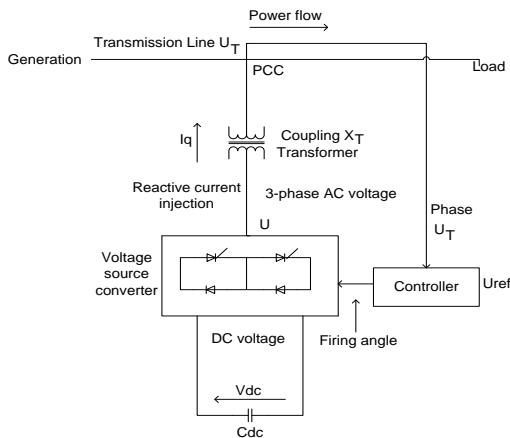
Power flow

Transmission Line $U_T$

Generation

PCC

Load

Iq

Coupling $X_T$ Transformer

Reactive current injection

3-phase AC voltage

Phase $U_T$

U

Voltage source converter

Controller

Uref

DC voltage

Firing angle

Vdc

Cdc